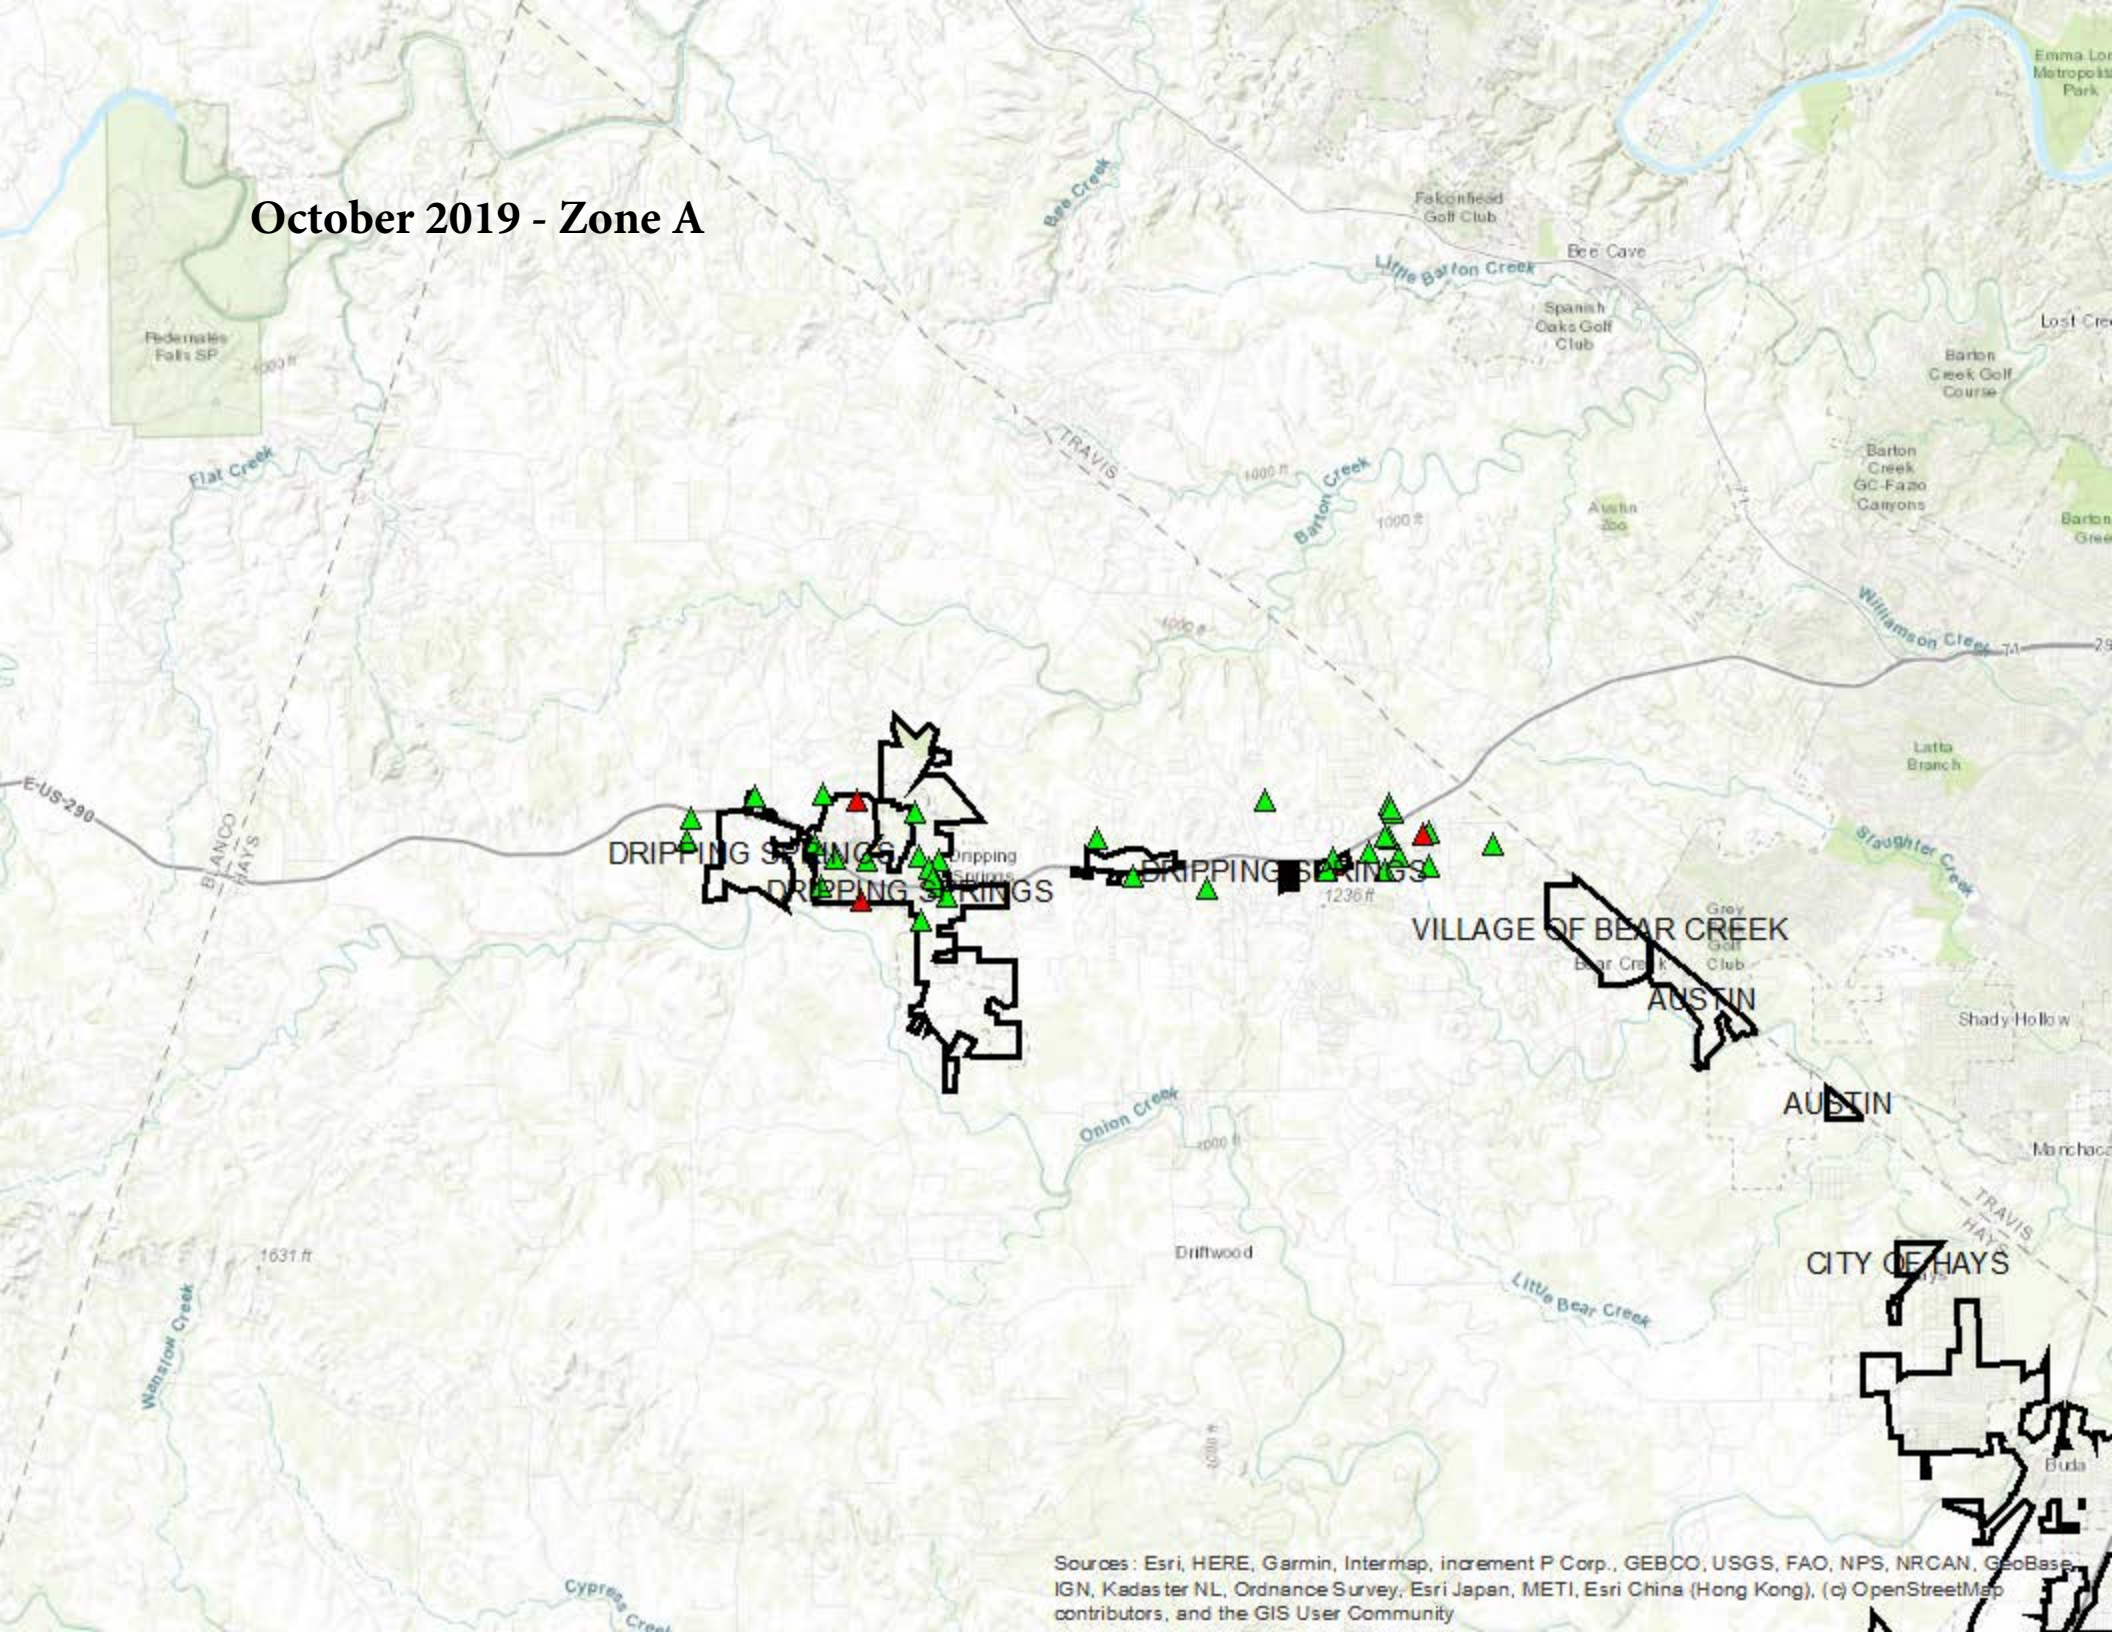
October 2019 - Zone A

Emma Long Metropolitan Park

Bee Creek

Falconhead Golf Club

Bee Cave

Little Barton Creek

Spanish Oaks Golf Club

Lost Creek

Barton Creek Golf Course

Pedernales Falls SP

1000 ft

TRAVIS

1000 ft

Barton Creek

1000 ft

Barton Creek GC-Fazio Canyons

Austin Zoo

Barton Creek

Flat Creek

Williamson Creek

71

290

1000 ft

Latta Branch

E-US-290

BLANCO

HAYS

Slaughter Creek

DRIPPING SPRINGS

Dripping Springs

DRIPPING SPRINGS

DRIPPING SPRINGS

1236 ft

Grey Rock Golf Club

VILLAGE OF BEAR CREEK

Bear Creek

AUSTIN

Shady Hollow

AUSTIN

Onion Creek

1000 ft

Manchaca

TRAVIS

HAYS

1631 ft

Driftwood

CITY OF HAYS

Little Bear Creek

Wanslow Creek

1000 ft

Buda

Cypress Creek

Sources: Esri, HERE, Garmin, Intermap, increment P Corp., GEBCO, USGS, FAO, NPS, NRCAN, GeoBase, IGN, Kadaster NL, Ordnance Survey, Esri Japan, METI, Esri China (Hong Kong), (c) OpenStreetMap contributors, and the GIS User Community